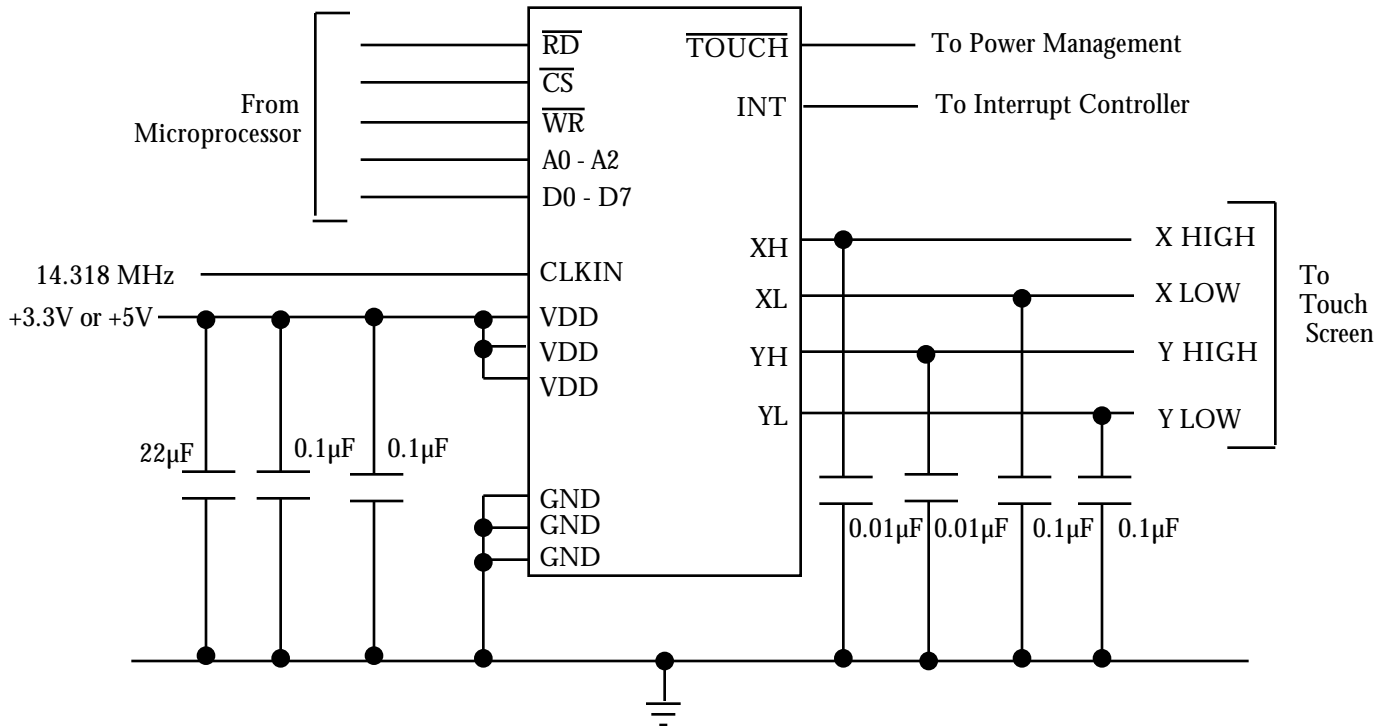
From Microprocessor

$\overline{RD}$
$\overline{CS}$
$\overline{WR}$
A0 - A2
D0 - D7

$\overline{TOUCH}$ To Power Management
INT To Interrupt Controller

14.318 MHz CLKIN
+3.3V or +5V VDD
VDD
VDD

XH X HIGH
XL X LOW
YH Y HIGH
YL Y LOW

To Touch Screen

22µF 0.1µF 0.1µF

GND
GND
GND

0.01µF 0.01µF 0.1µF 0.1µF